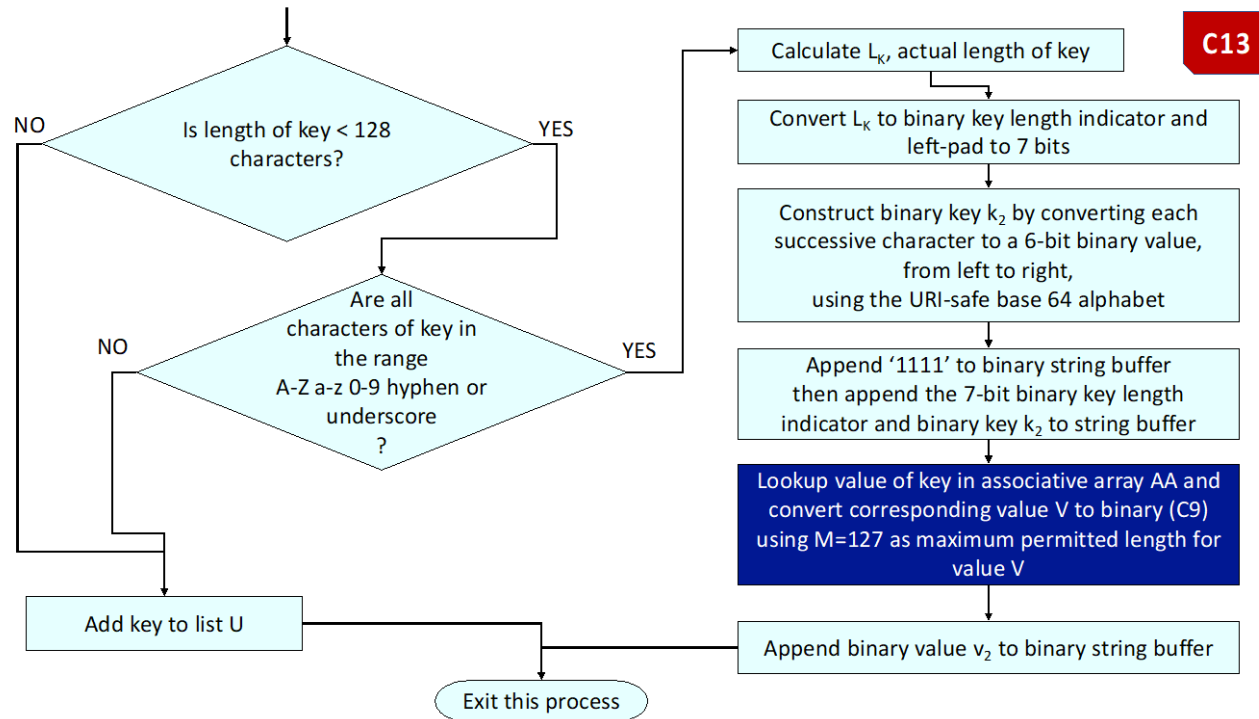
C13

Is length of key < 128 characters?

NO

YES

Are all characters of key in the range A-Z a-z 0-9 hyphen or underscore ?

NO

YES

Calculate $L_K$, actual length of key

Convert $L_K$ to binary key length indicator and left-pad to 7 bits

Construct binary key $k_2$ by converting each successive character to a 6-bit binary value, from left to right, using the URI-safe base 64 alphabet

Append ‘1111’ to binary string buffer then append the 7-bit binary key length indicator and binary key $k_2$ to string buffer

Lookup value of key in associative array AA and convert corresponding value V to binary (C9) using M=127 as maximum permitted length for value V

Add key to list U

Append binary value $v_2$ to binary string buffer

Exit this process